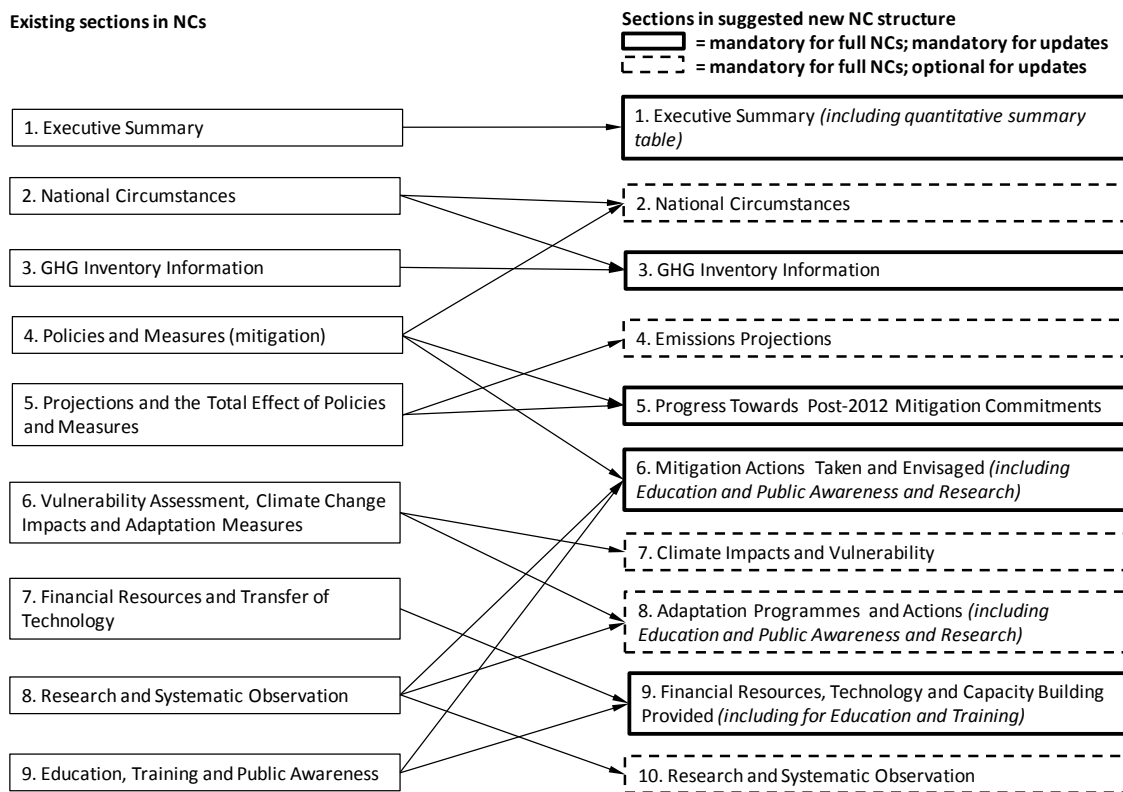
Existing sections in NCs

1. Executive Summary

2. National Circumstances

3. GHG Inventory Information

4. Policies and Measures (mitigation)

5. Projections and the Total Effect of Policies and Measures

6. Vulnerability Assessment, Climate Change Impacts and Adaptation Measures

7. Financial Resources and Transfer of Technology

8. Research and Systematic Observation

9. Education, Training and Public Awareness

Sections in suggested new NC structure
= mandatory for full NCs; mandatory for updates
= mandatory for full NCs; optional for updates

1. Executive Summary *(including quantitative summary table)*

2. National Circumstances

3. GHG Inventory Information

4. Emissions Projections

5. Progress Towards Post-2012 Mitigation Commitments

6. Mitigation Actions Taken and Envisaged *(including Education and Public Awareness and Research)*

7. Climate Impacts and Vulnerability

8. Adaptation Programmes and Actions *(including Education and Public Awareness and Research)*

9. Financial Resources, Technology and Capacity Building Provided *(including for Education and Training)*

10. Research and Systematic Observation